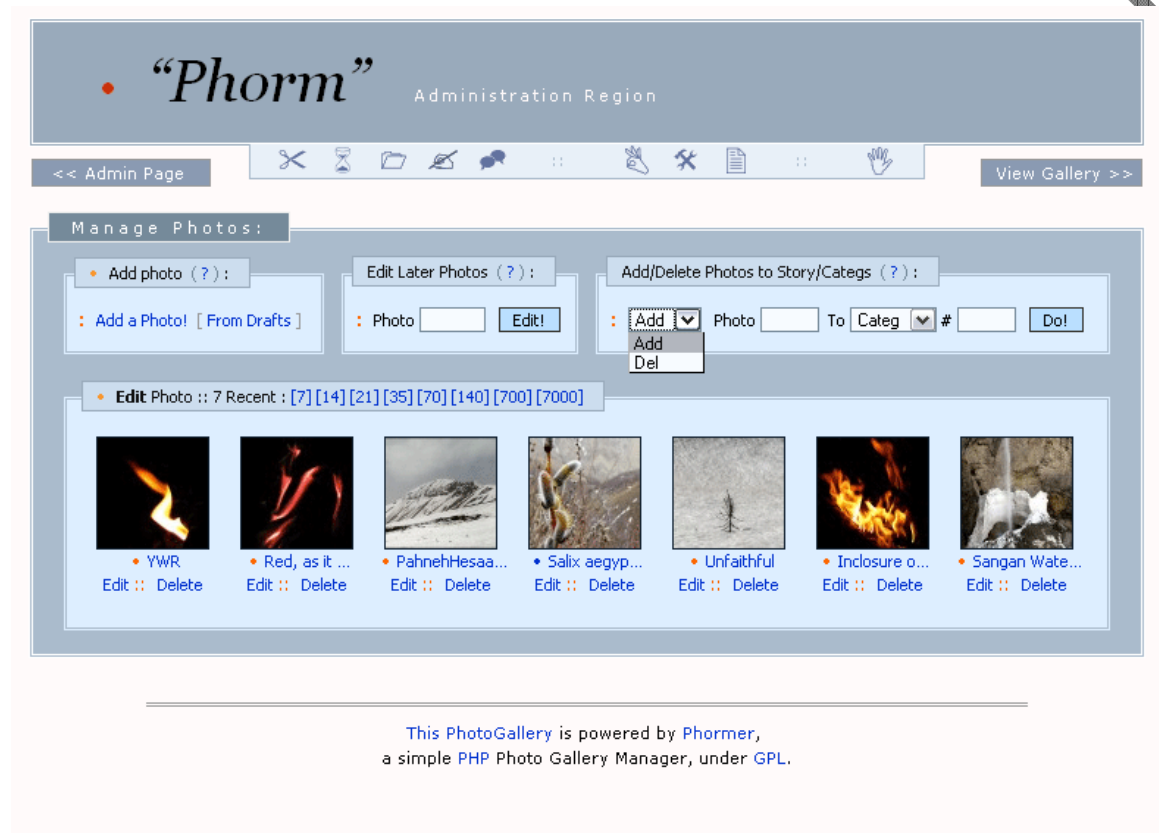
• "Phorm" Administration Region

<< Admin Page

View Gallery >>

Manage Photos:

• Add photo (?):

: Add a Photo! [ From Drafts ]

Edit Later Photos (?):

: Photo Edit!

Add/Delete Photos to Story/Categs (?):

: Add Photo To Categ # Do!

Add
Del

• Edit Photo :: 7 Recent : [7] [14] [21] [35] [70] [140] [700] [7000]

• YWR
Edit :: Delete

• Red, as it ...
Edit :: Delete

• PahnehHesaa...
Edit :: Delete

• Salix aegyp...
Edit :: Delete

• Unfaithful
Edit :: Delete

• Inclosure o...
Edit :: Delete

• Sangan Wate...
Edit :: Delete

This PhotoGallery is powered by Phormer,
a simple PHP Photo Gallery Manager, under GPL.